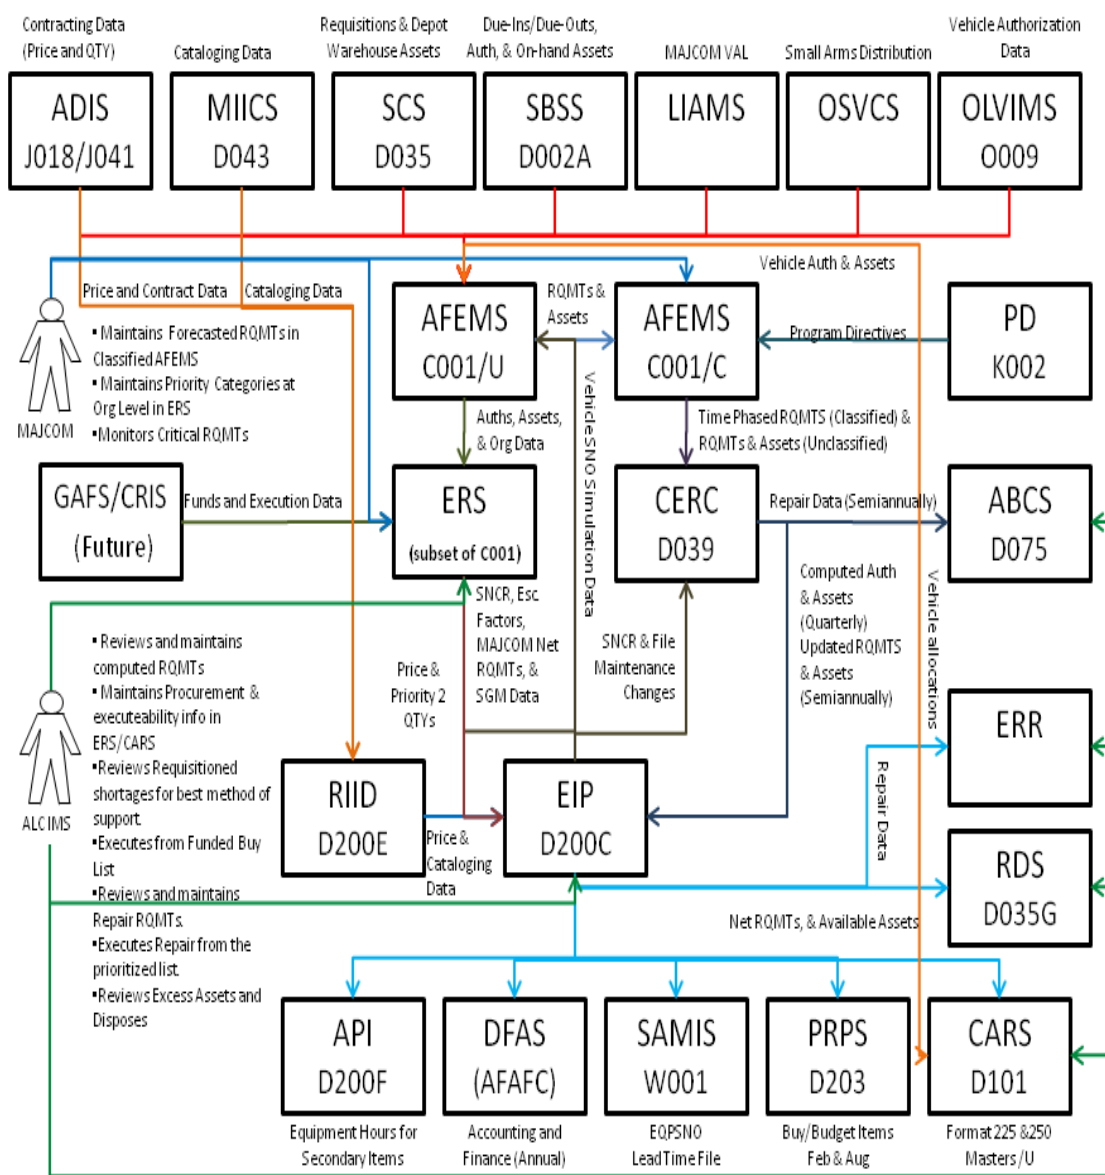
Contracting Data (Price and QTY)

Cataloging Data

Requisitions & Depot Warehouse Assets

Due-Ins/Due-Outs, Auth, & On-hand Assets

MAJCOM VAL

Small Arms Distribution

Vehicle Authorization Data

ADIS J018/J041

MIICS D043

SCS D035

SBSS D002A

LIAMS

OSVCS

OLVIMS O009

Vehicle Auth & Assets

Price and Contract Data

Cataloging Data

MAJCOM

• Maintains Forecasted RQMTs in Classified AFEMS
• Maintains Priority Categories at Org Level in ERS
•Monitors Critical RQMTs

AFEMS C001/U

RQMTs & Assets

AFEMS C001/C

Program Directives

PD K002

Vehicle SNO Simulation Data

Auths, Assets, & Org Data

Time Phased RQMTS (Classified) & RQMTs & Assets (Unclassified)

GAFS/CRIS (Future)

Funds and Execution Data

ERS (subset of C001)

CERC D039

Repair Data (Semiannually)

ABCS D075

Vehicle allocations

SNCR, Esc Factors, MAJCOM Net RQMTs, & SGM Data

SNCR & File Maintenance Changes

Computed Auth & Assets (Quarterly) Updated RQMTS & Assets (Semiannually)

ALC IMS

• Reviews and maintains computed RQMTs
• Maintains Procurement & executeability info in ERS/CARS
•Reviews Requisitioned shortages for best method of support.
•Executes from Funded Buy List
•Reviews and maintains Repair RQMTs.
•Executes Repair from the prioritized list
•Reviews Excess Assets and Disposes

Price & Priority 2 QTYs

ERR

Repair Data

RIID D200E

Price & Cataloging Data

EIP D200C

RDS D035G

Net RQMTs, & Available Assets

API D200F

DFAS (AFAFC)

SAMIS W001

PRPS D203

CARS D101

Equipment Hours for Secondary Items

Accounting and Finance (Annual)

EQPSNO Lead Time File

Buy/Budget Items Feb & Aug

Format 225 &250 Masters/U